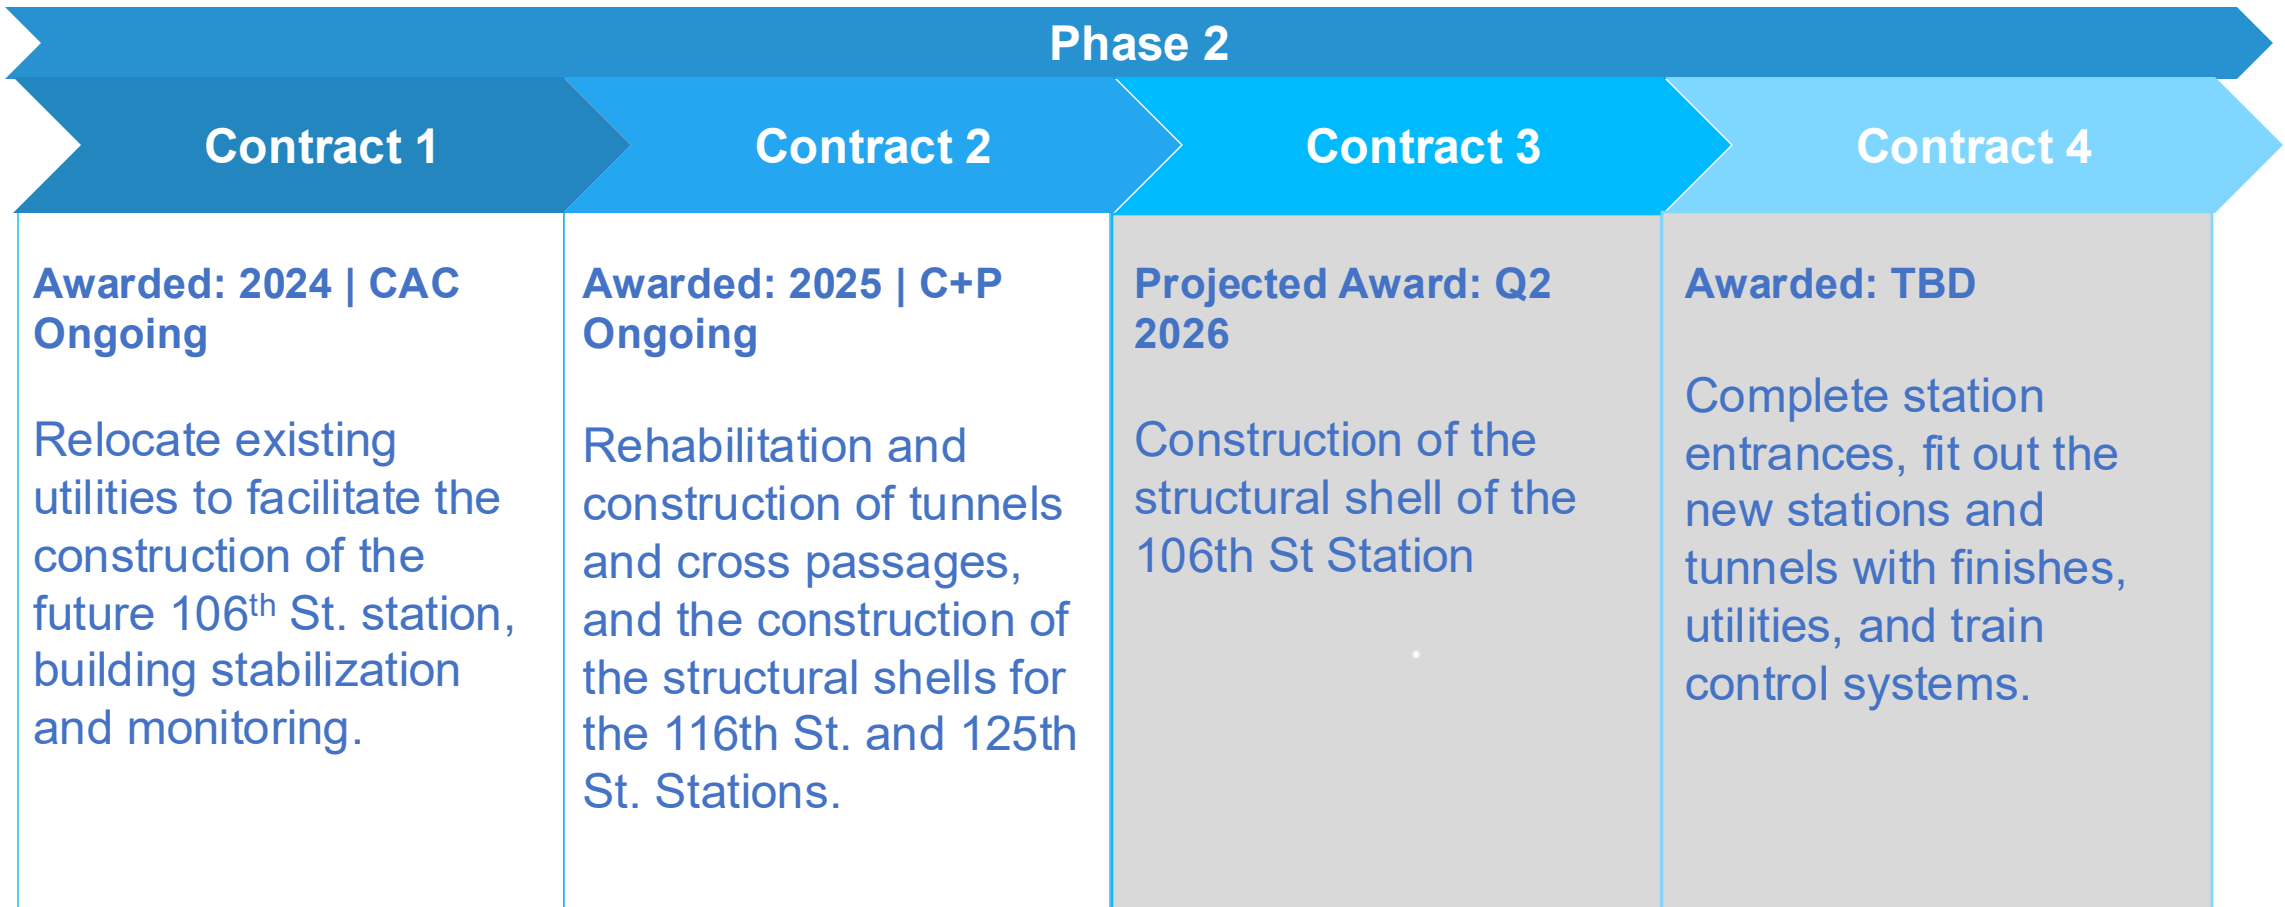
Phase 2

Contract 1

Awarded: 2024 | CAC Ongoing

Relocate existing utilities to facilitate the construction of the future 106$^{th}$ St. station, building stabilization and monitoring.

Contract 2

Awarded: 2025 | C+P Ongoing

Rehabilitation and construction of tunnels and cross passages, and the construction of the structural shells for the 116th St. and 125th St. Stations.

Contract 3

Projected Award: Q2 2026

Construction of the structural shell of the 106th St Station

Contract 4

Awarded: TBD

Complete station entrances, fit out the new stations and tunnels with finishes, utilities, and train control systems.